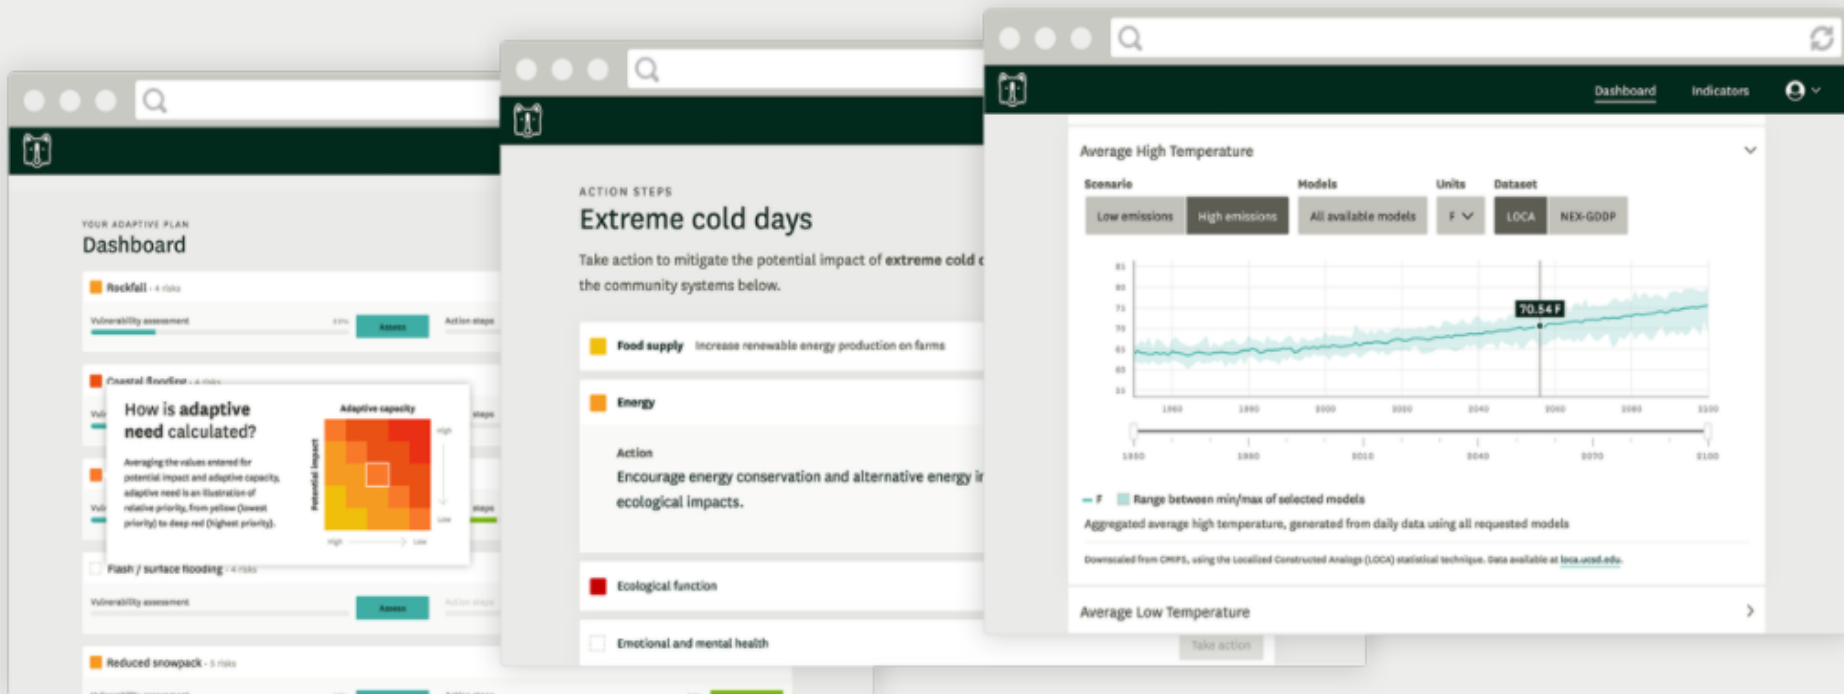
YOUR ADAPTIVE PLAN
Dashboard

Rockfall · 4 risks
Vulnerability assessment
Assess
Action steps

Coastal flooding · 4 risks

How is adaptive need calculated?

Averaging the values entered for potential impact and adaptive capacity, adaptive need is an illustration of relative priority, from yellow (lowest priority) to deep red (highest priority).

Adaptive capacity
Potential impact
High
Low
High
Low

Flash / surface flooding · 4 risks
Vulnerability assessment
Assess
Action steps

Reduced snowpack · 5 risks

ACTION STEPS
Extreme cold days
Take action to mitigate the potential impact of extreme cold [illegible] the community systems below.

Food supply Increase renewable energy production on farms

Energy

Action
Encourage energy conservation and alternative energy i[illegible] ecological impacts.

Ecological function

Emotional and mental health
Take action

Dashboard Indicators

Average High Temperature

Scenario
Low emissions
High emissions
Models
All available models
Units
F
Dataset
LOCA
NEX-GDDP

70.54 F

— F Range between min/max of selected models
Aggregated average high temperature, generated from daily data using all requested models
Downscaled from CMIP5, using the Localized Constructed Analogs (LOCA) statistical technique. Data available at loca.ucsd.edu.

Average Low Temperature